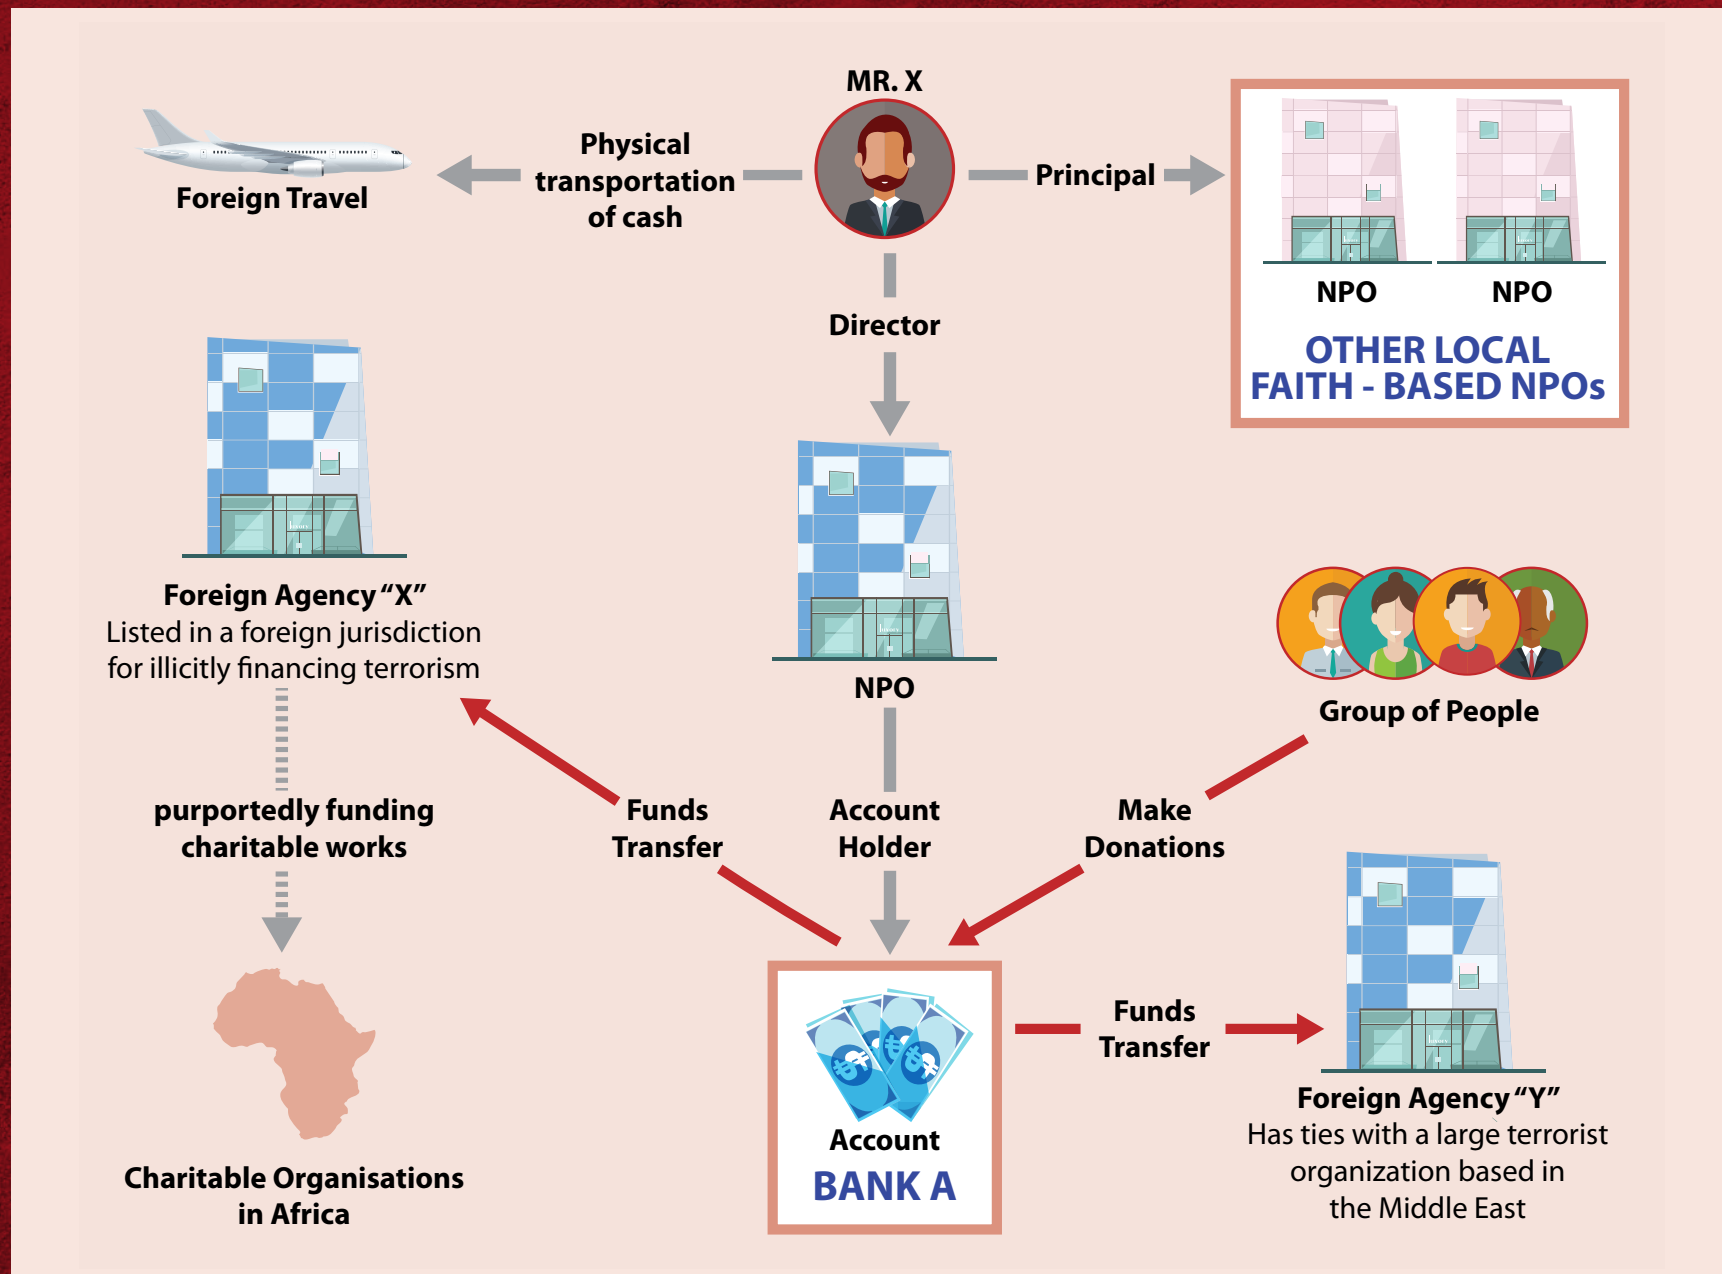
MR. X

Foreign Travel

Physical transportation of cash

Principal

NPO

NPO

OTHER LOCAL FAITH - BASED NPOs

Director

Foreign Agency "X"
Listed in a foreign jurisdiction for illicitly financing terrorism

NPO

Group of People

purportedly funding charitable works

Funds Transfer

Account Holder

Make Donations

Charitable Organisations in Africa

Account
BANK A

Funds Transfer

Foreign Agency "Y"
Has ties with a large terrorist organization based in the Middle East